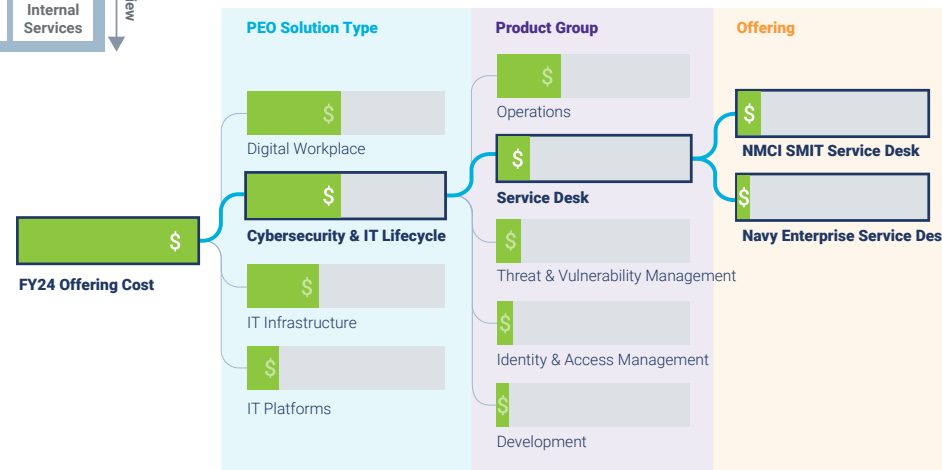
Internal Services

iew

PEO Solution Type

Product Group

Offering

$

Operations

$

Digital Workplace

$

Service Desk

$

NMCI SMIT Service Desk

$

$

Cybersecurity & IT Lifecycle

$

Navy Enterprise Service Des

$

FY24 Offering Cost

$

Threat & Vulnerability Management

$

IT Infrastructure

$

Identity & Access Management

$

IT Platforms

$

Development